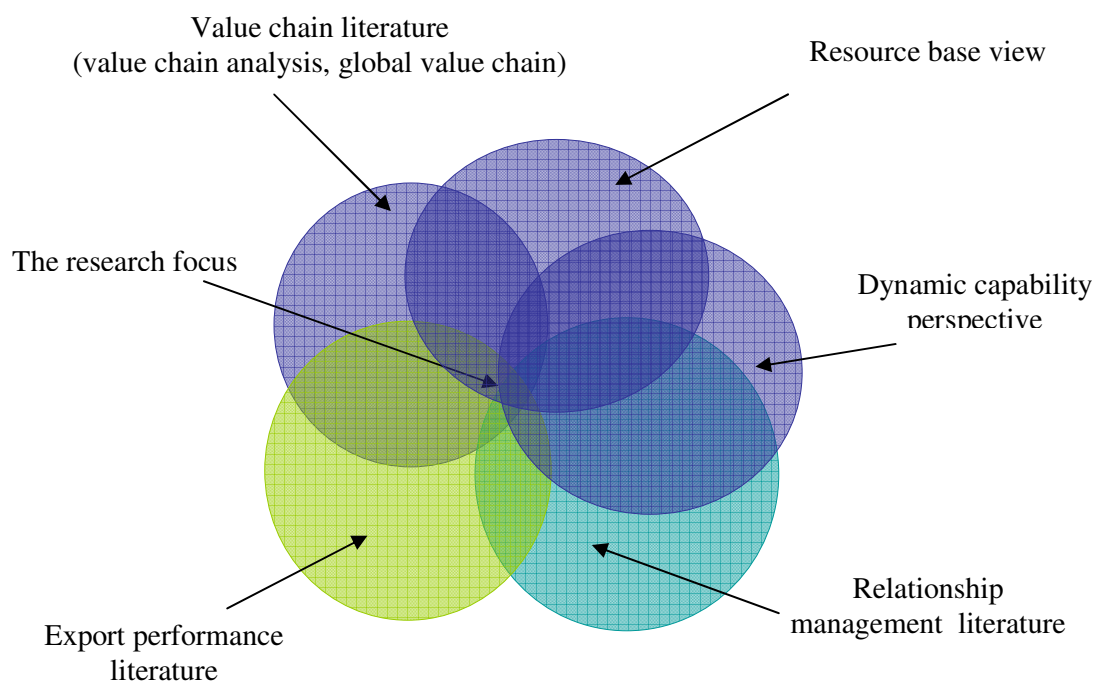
Value chain literature
(value chain analysis, global value chain)

Resource base view

The research focus

Dynamic capability perspective

Relationship management literature

Export performance literature